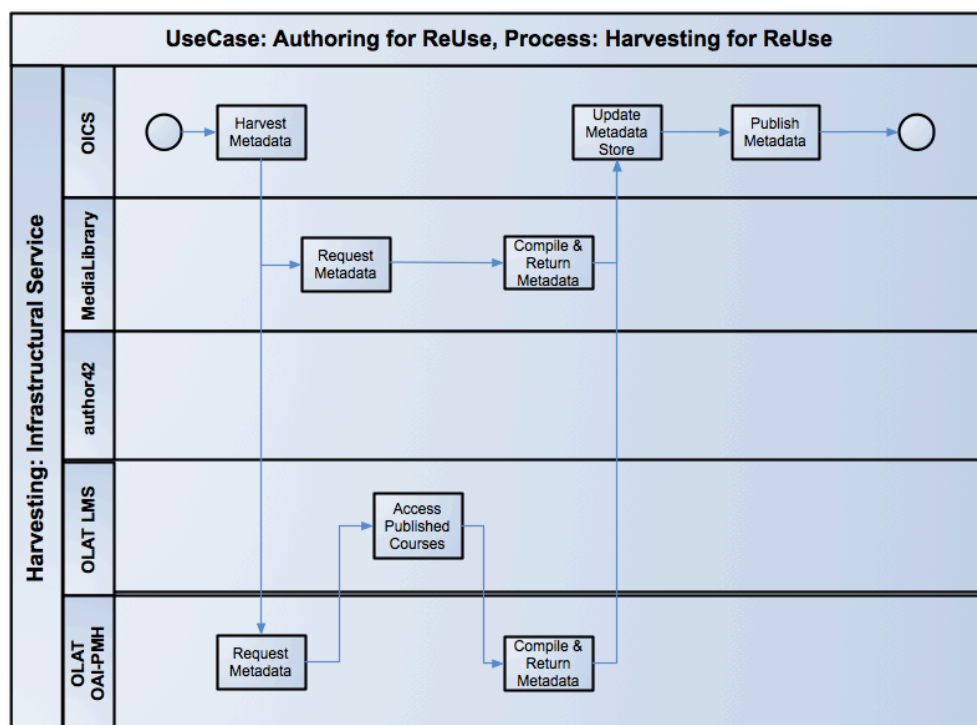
UseCase: Authoring for ReUse, Process: Harvesting for ReUse

Harvesting: Infrastructural Service

OICS

Harvest Metadata

Update Metadata Store

Publish Metadata

MediaLibrary

Request Metadata

Compile & Return Metadata

author42

OLAT LMS

Access Published Courses

OLAT OAI-PMH

Request Metadata

Compile & Return Metadata